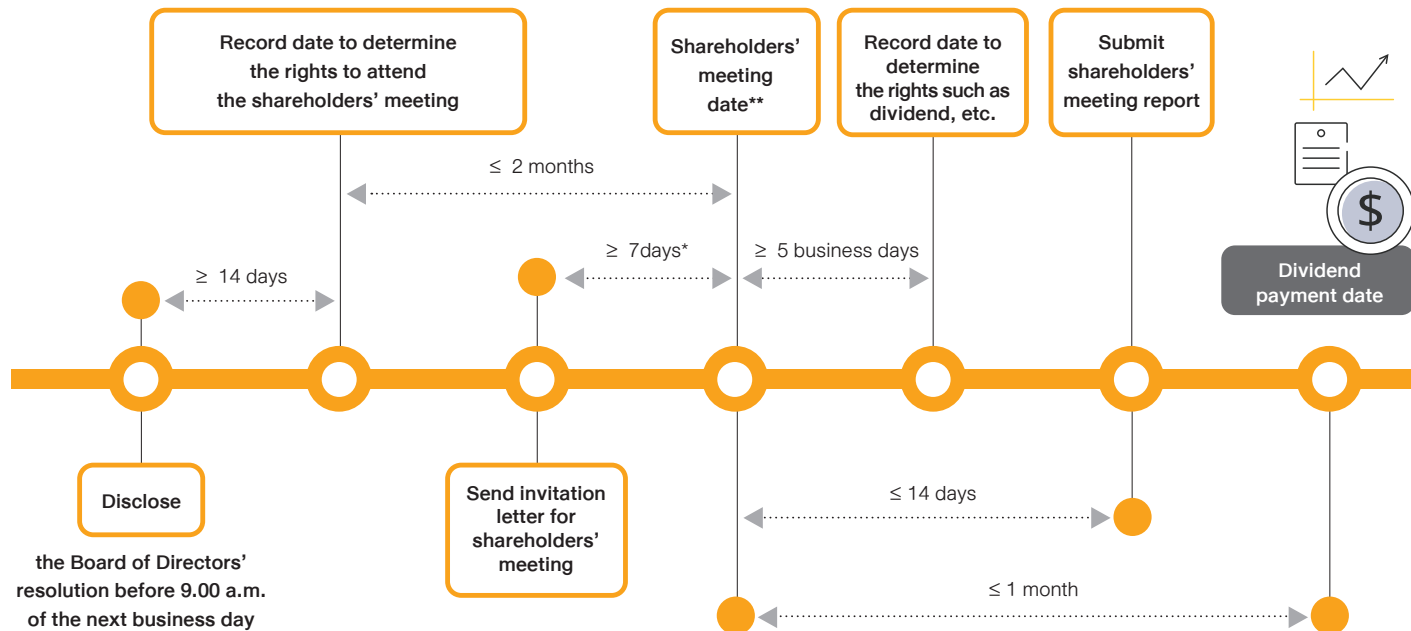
Record date to determine the rights to attend the shareholders' meeting

Shareholders' meeting date**

Record date to determine the rights such as dividend, etc.

Submit shareholders' meeting report

$

Dividend payment date

≤ 2 months

≥ 14 days

≥ 7days*

≥ 5 business days

Disclose

the Board of Directors' resolution before 9.00 a.m. of the next business day

Send invitation letter for shareholders' meeting

≤ 14 days

≤ 1 month